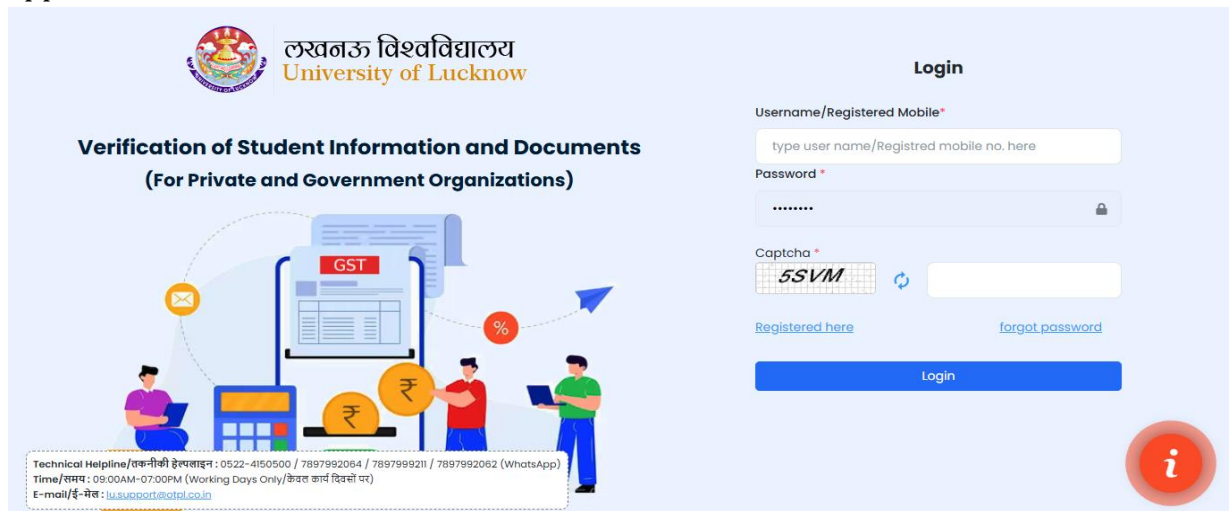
लखनऊ विश्वविद्यालय
University of Lucknow

Verification of Student Information and Documents
(For Private and Government Organizations)

GST

%

Technical Helpline/तकनीकी हेल्पलाइन : 0522-4150500 / 7897992064 / 7897999211 / 7897992062 (WhatsApp)
Time/समय : 09:00AM-07:00PM (Working Days Only/केवल कार्य दिवसों पर)
E-mail/ई-मेल : lu.support@otpl.co.in

Login

Username/Registered Mobile*
type user name/Registred mobile no. here
Password *
••••••••
Captcha *
5SVM
Registered here
forgot password
Login

i